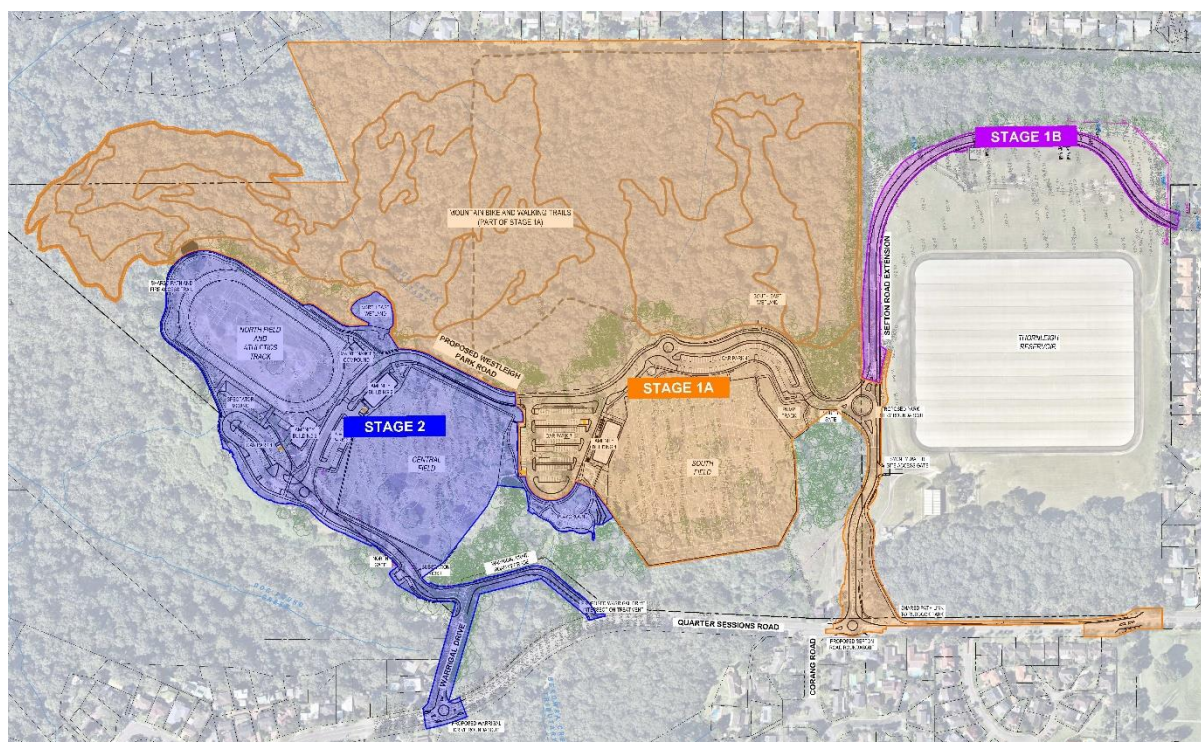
STAGE 1B

MOUNTAIN BIKE AND WALKING TRAILS (PART OF STAGE 1A)

SETON ROAD EXTENSION

THORNLEIGH RESERVOIR

NORTH FIELD AND ATHLETICS TRACK

PROPOSED WESTLEIGH PARK ROAD

STAGE 1A

STAGE 2

CENTRAL FIELD

SOUTH FIELD

WARRIGAL DRIVE

QUARTER SESSIONS ROAD

CORANG ROAD

PROPOSED SETON ROAD ROUNDABOUT

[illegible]